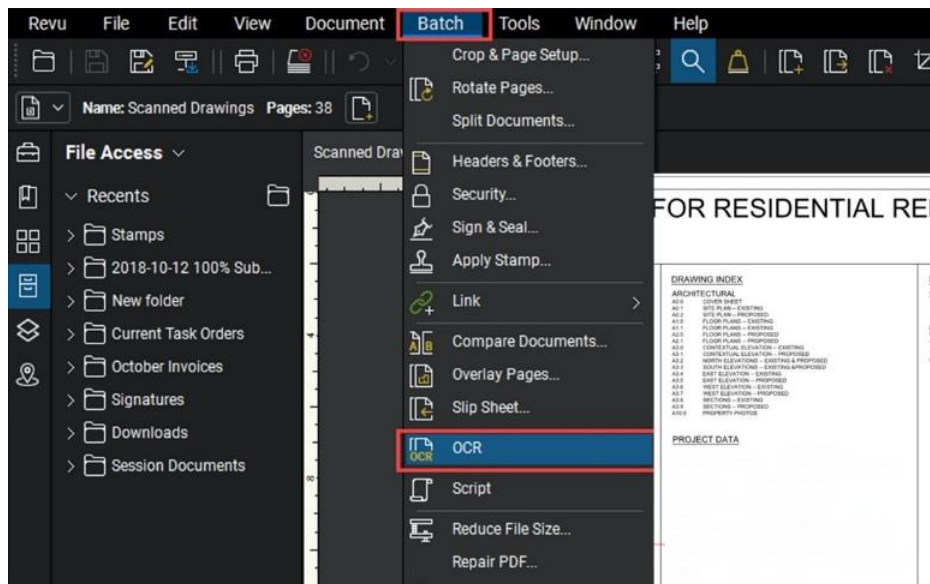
Revu File Edit View Document Batch Tools Window Help

Name: Scanned Drawings Pages: 38

File Access

Recents

Stamps
2018-10-12 100% Sub...
New folder
Current Task Orders
October Invoices
Signatures
Downloads
Session Documents

Scanned Dra

Crop & Page Setup...
Rotate Pages...
Split Documents...
Headers & Footers...
Security...
Sign & Seal...
Apply Stamp...
Link
Compare Documents...
Overlay Pages...
Slip Sheet...
OCR
Script
Reduce File Size...
Repair PDF...

FOR RESIDENTIAL RE

DRAWING INDEX
ARCHITECTURAL
A0.0 COVER SHEET
A0.1 SITE PLAN – EXISTING
A0.2 SITE PLAN – PROPOSED
A1.0 FLOOR PLANS – EXISTING
A1.1 FLOOR PLANS – EXISTING
A2.0 FLOOR PLANS – PROPOSED
A2.1 FLOOR PLANS – PROPOSED
A3.0 CONTEXTUAL ELEVATION – EXISTING
A3.1 CONTEXTUAL ELEVATION – PROPOSED
A3.2 NORTH ELEVATIONS – EXISTING & PROPOSED
A3.3 SOUTH ELEVATIONS – EXISTING &PROPOSED
A3.4 EAST ELEVATION – EXISTING
A3.5 EAST ELEVATION – PROPOSED
A3.6 WEST ELEVATION – EXISTING
A3.7 WEST ELEVATION – PROPOSED
A3.8 SECTIONS – EXISTING
A3.9 SECTIONS – PROPOSED
A10.0 PROPERTY PHOTOS

PROJECT DATA